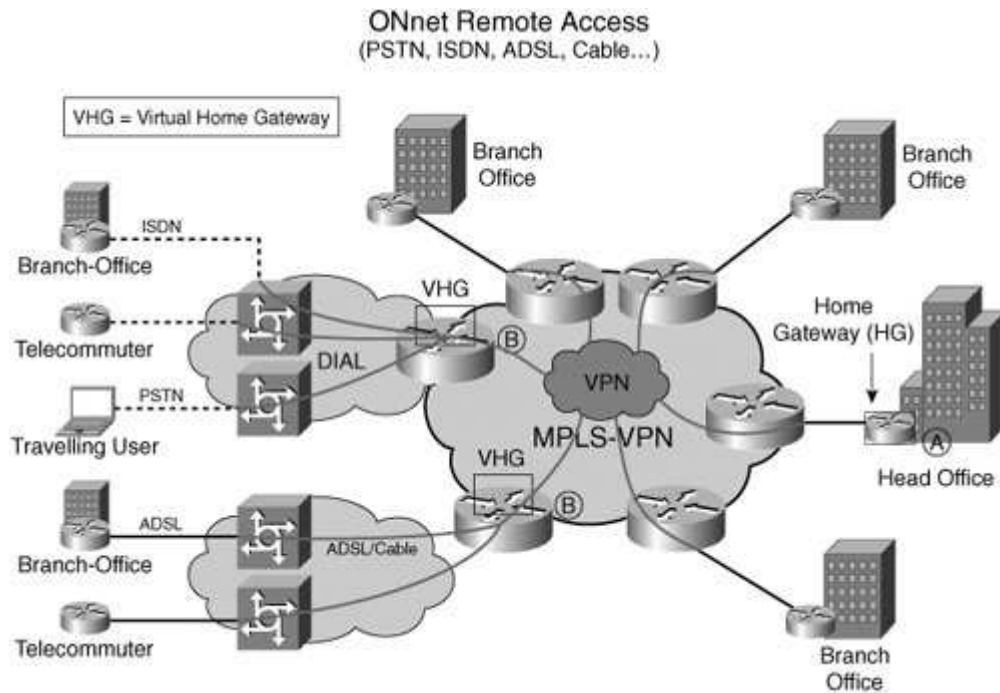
ONnet Remote Access
(PSTN, ISDN, ADSL, Cable...)

VHG = Virtual Home Gateway

Branch Office

Branch Office

ISDN

Branch-Office

VHG

Home Gateway (HG)

Telecommuter

DIAL

B

VPN

PSTN

Travelling User

MPLS-VPN

A

Head Office

VHG

ADSL

B

Branch-Office

ADSL/Cable

Telecommuter

Branch Office